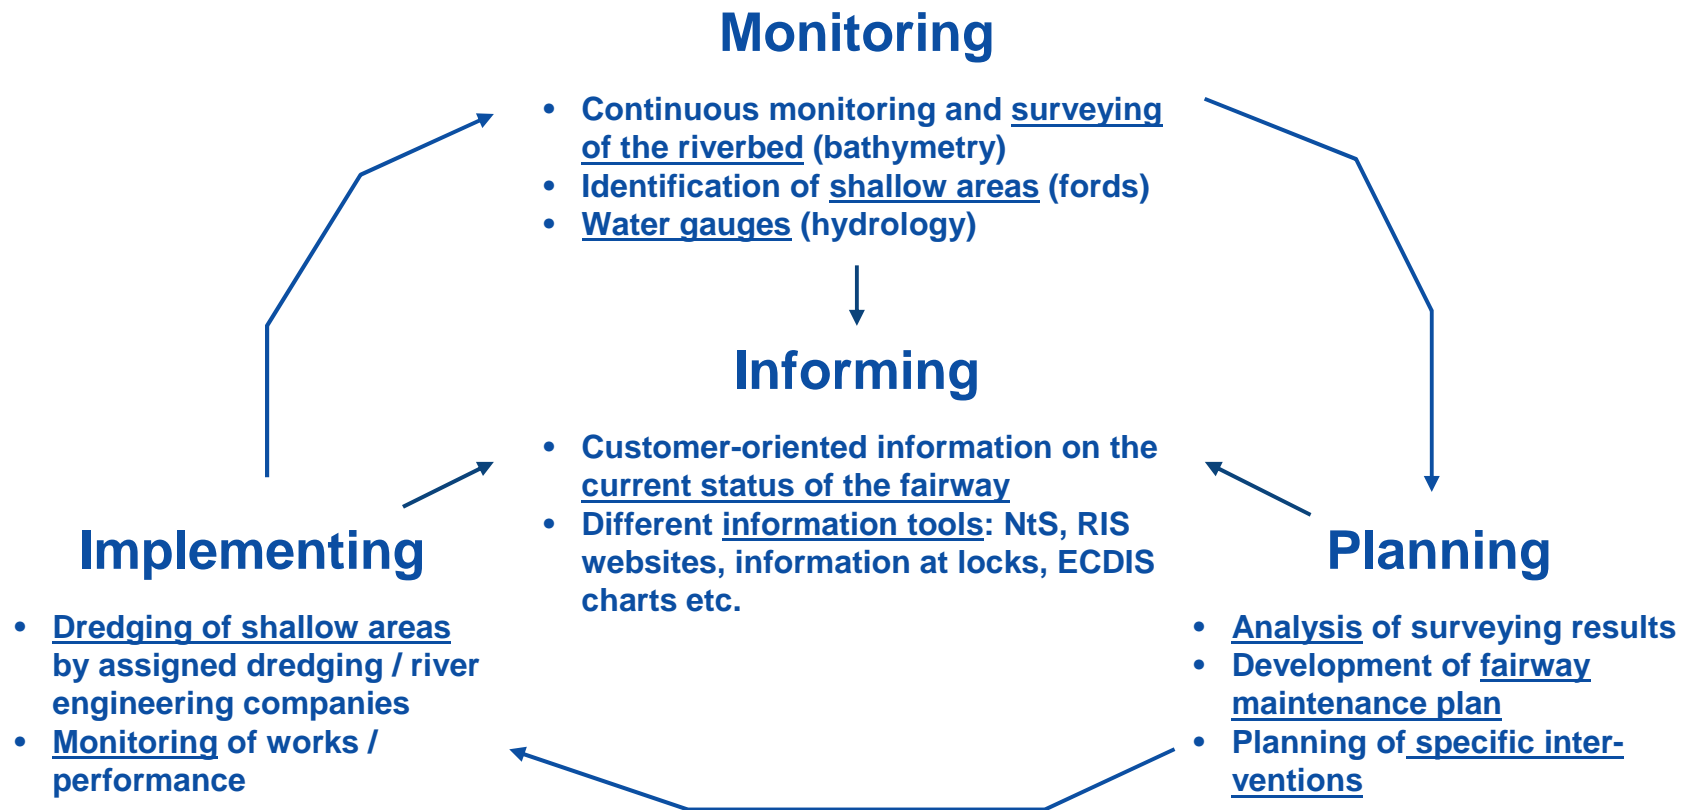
Monitoring

• Continuous monitoring and surveying of the riverbed (bathymetry)
• Identification of shallow areas (fords)
• Water gauges (hydrology)

Informing

• Customer-oriented information on the current status of the fairway
• Different information tools: NtS, RIS websites, information at locks, ECDIS charts etc.

Implementing

• Dredging of shallow areas by assigned dredging / river engineering companies
• Monitoring of works / performance

Planning

• Analysis of surveying results
• Development of fairway maintenance plan
• Planning of specific interventions